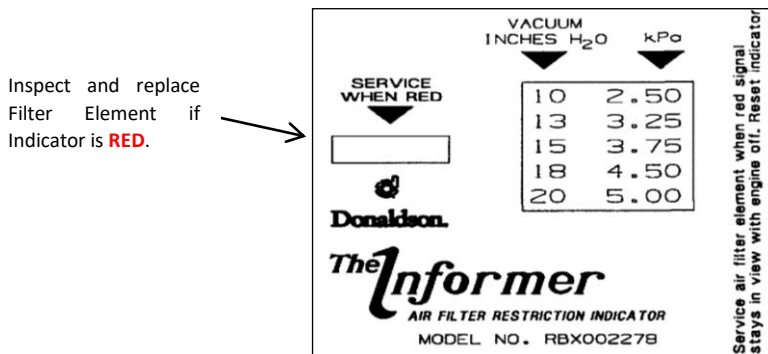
Inspect and replace Filter Element if Indicator is **RED**.

SERVICE WHEN RED

VACUUM INCHES $H_2O$

kPa

| | |
|---|---|
| 10 | 2.50 |
| 13 | 3.25 |
| 15 | 3.75 |
| 18 | 4.50 |
| 20 | 5.00 |

Donaldson.

The Informer

AIR FILTER RESTRICTION INDICATOR

MODEL NO. RBX002278

Service air filter element when red signal stays in view with engine off. Reset indicator